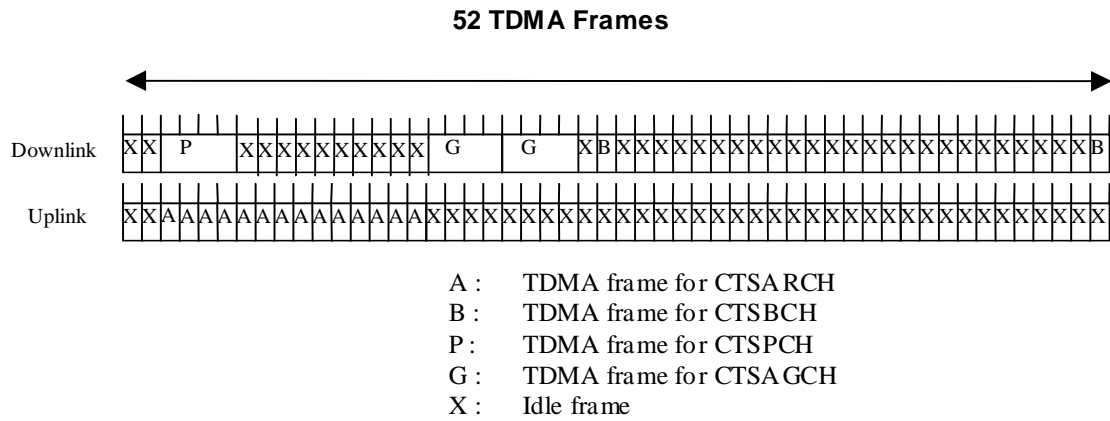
52 TDMA Frames

Downlink X X P X X X X X X X X X X G G X B X X X X X X X X X X X X X X X X X X X X X X X X X B

Uplink X X A A A A A A A A A A A A A A A A X X X X X X X X X X X X X X X X X X X X X X X X X X X X X X X X X X

A : TDMA frame for CTSARCH
B : TDMA frame for CTSBCH
P : TDMA frame for CTSPCH
G : TDMA frame for CTSAGCH
X : Idle frame